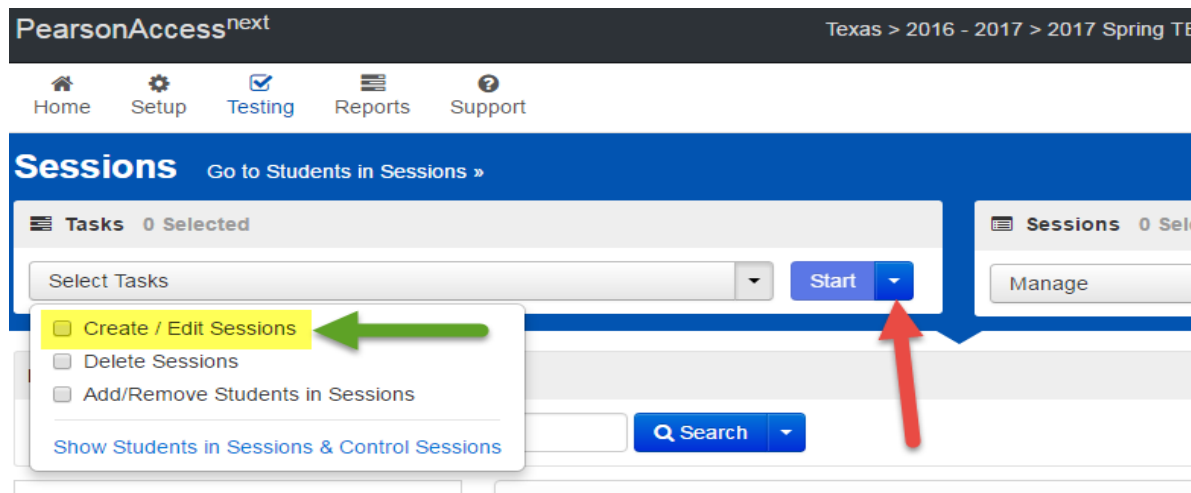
PearsonAccess$^{next}$

Texas > 2016 - 2017 > 2017 Spring TE

Home Setup Testing Reports Support

Sessions Go to Students in Sessions »

Tasks 0 Selected

Select Tasks

Start

Sessions 0 Sel

Manage

Create / Edit Sessions

Delete Sessions

Add/Remove Students in Sessions

Show Students in Sessions & Control Sessions

Search